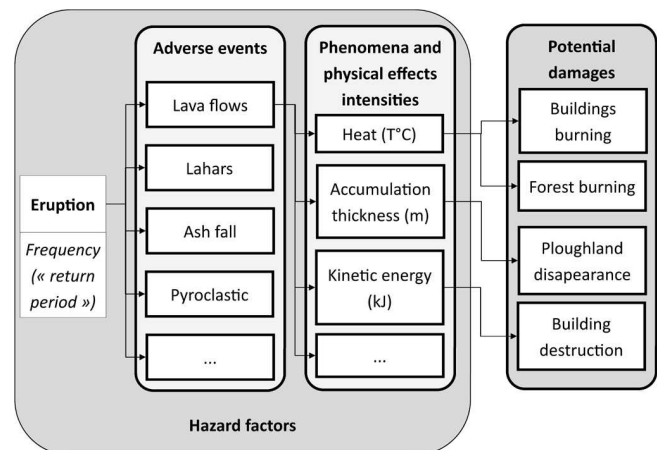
Eruption

Frequency (« return period »)

Adverse events

Lava flows

Lahars

Ash fall

Pyroclastic

...

Phenomena and physical effects intensities

Heat (T°C)

Accumulation thickness (m)

Kinetic energy (kJ)

...

Potential damages

Buildings burning

Forest burning

Ploughland disapearance

Building destruction

Hazard factors